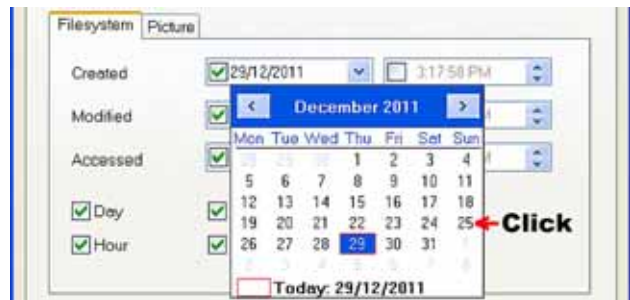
Filesystem Picture

Created 29/12/2011 3:17:58 PM

Modified

Accessed

Day

Hour

December 2011

| Mon | Tue | Wed | Thu | Fri | Sat | Sun |
|---|---|---|---|---|---|---|
| 28 | 29 | 30 | 1 | 2 | 3 | 4 |
| 5 | 6 | 7 | 8 | 9 | 10 | 11 |
| 12 | 13 | 14 | 15 | 16 | 17 | 18 |
| 19 | 20 | 21 | 22 | 23 | 24 | 25 |
| 26 | 27 | 28 | 29 | 30 | 31 | 1 |
| 2 | 3 | 4 | 5 | 6 | 7 | 8 |

Click

Today: 29/12/2011